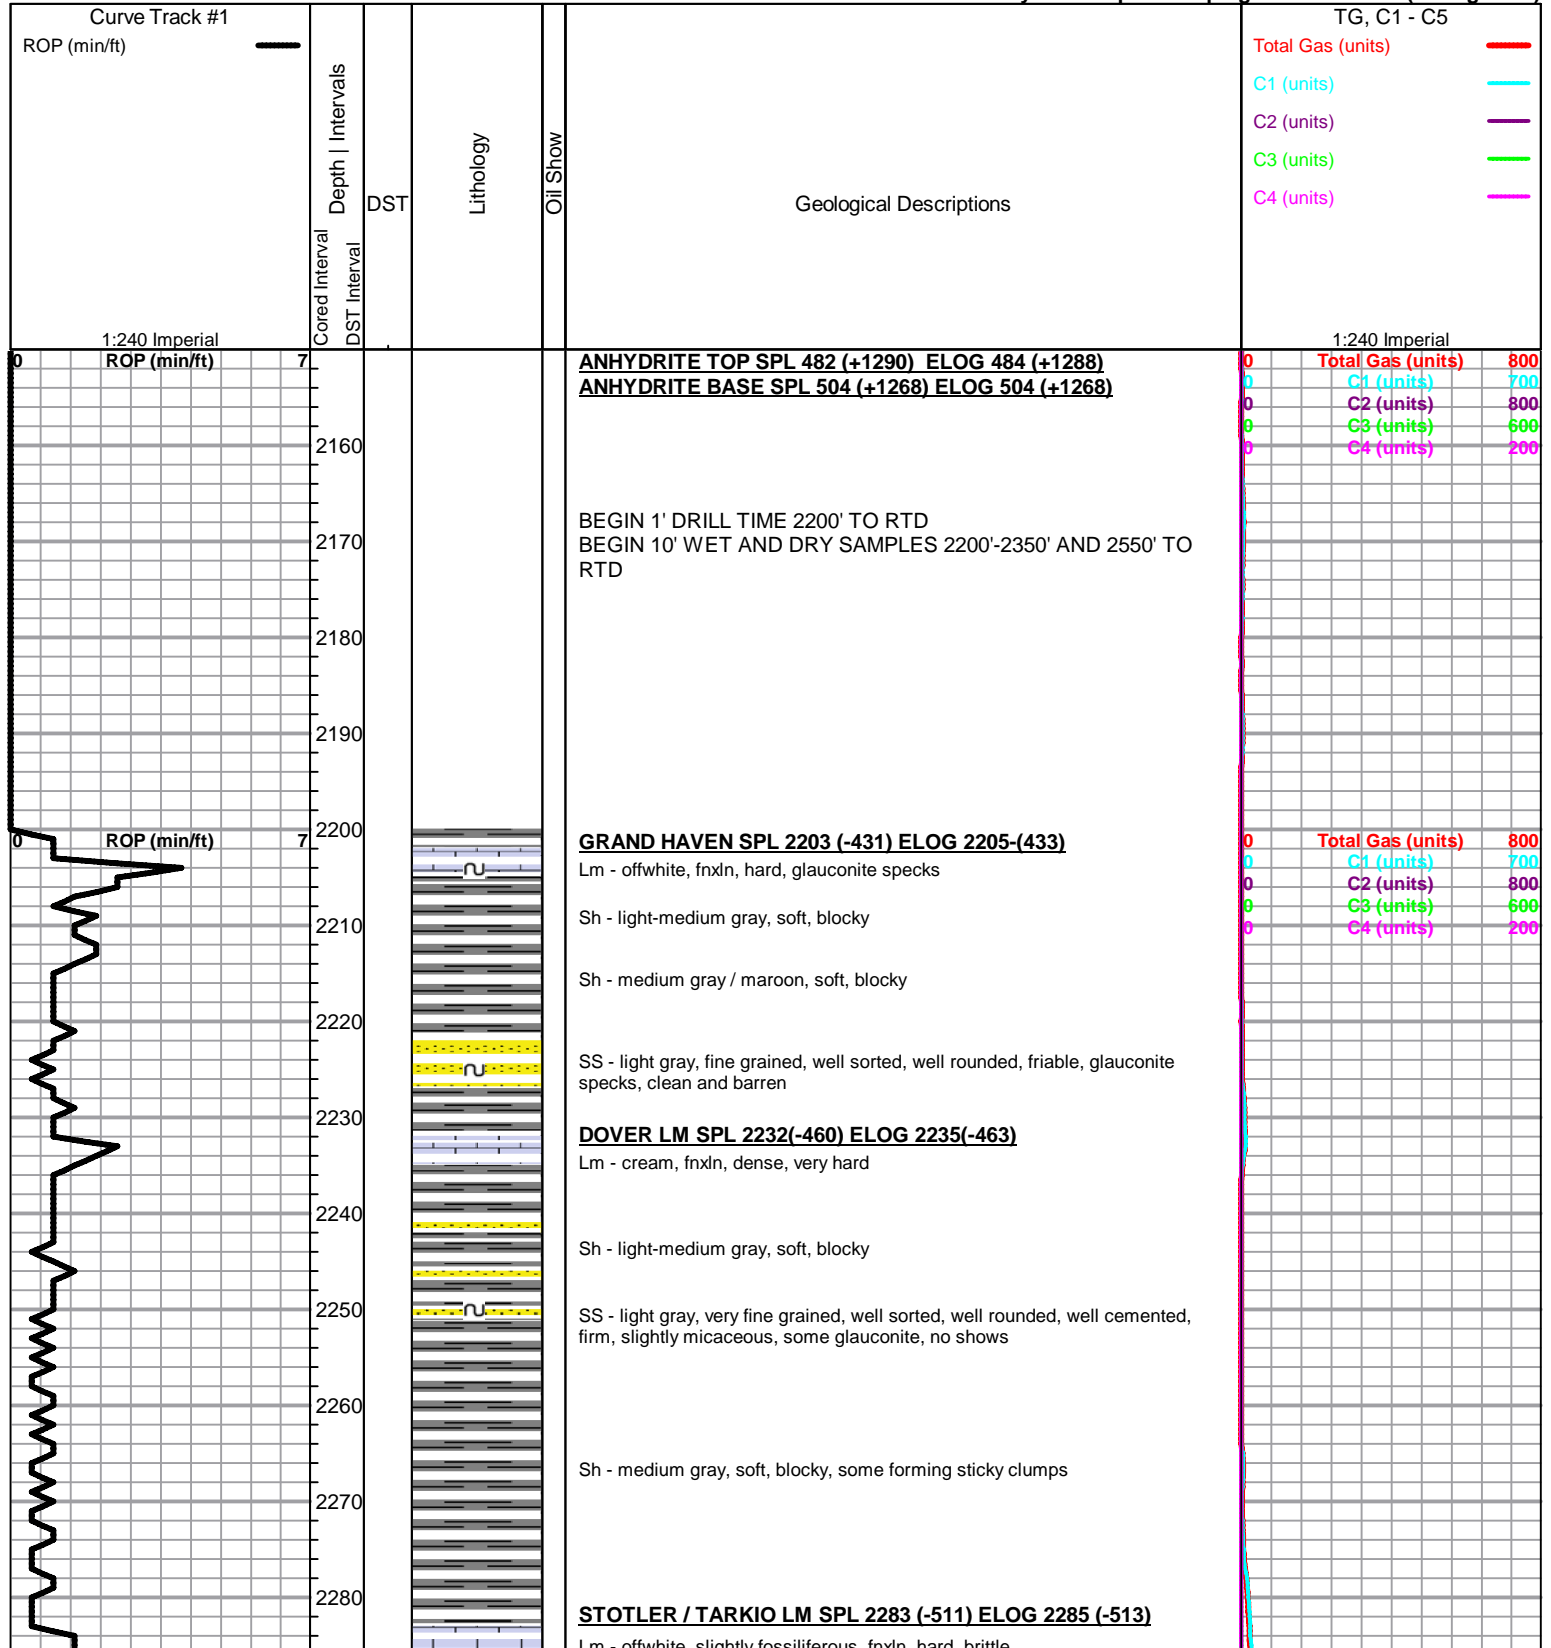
Curve Track #1
ROP (min/ft)
1:240 Imperial

Cored Interval
DST Interval
Depth | Intervals
DST
Lithology
Oil Show
Geological Descriptions

TG, C1 - C5
Total Gas (units)
C1 (units)
C2 (units)
C3 (units)
C4 (units)
1:240 Imperial

0 ROP (min/ft) 7

ANHYDRITE TOP SPL 482 (+1290) ELOG 484 (+1288)
ANHYDRITE BASE SPL 504 (+1268) ELOG 504 (+1268)

0 Total Gas (units) 800
0 C1 (units) 700
0 C2 (units) 800
0 C3 (units) 600
0 C4 (units) 200

2160

BEGIN 1' DRILL TIME 2200' TO RTD
BEGIN 10' WET AND DRY SAMPLES 2200'-2350' AND 2550' TO RTD

2170
2180
2190
2200

0 ROP (min/ft) 7

GRAND HAVEN SPL 2203 (-431) ELOG 2205-(433)
Lm - offwhite, fnxln, hard, glauconite specks

0 Total Gas (units) 800
0 C1 (units) 700
0 C2 (units) 800
0 C3 (units) 600
0 C4 (units) 200

Sh - light-medium gray, soft, blocky
2210

Sh - medium gray / maroon, soft, blocky

2220

SS - light gray, fine grained, well sorted, well rounded, friable, glauconite specks, clean and barren

2230

DOVER LM SPL 2232(-460) ELOG 2235(-463)
Lm - cream, fnxln, dense, very hard

2240

Sh - light-medium gray, soft, blocky

2250

SS - light gray, very fine grained, well sorted, well rounded, well cemented, firm, slightly micaceous, some glauconite, no shows

2260

Sh - medium gray, soft, blocky, some forming sticky clumps

2270
2280

STOTLER / TARKIO LM SPL 2283 (-511) ELOG 2285 (-513)
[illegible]